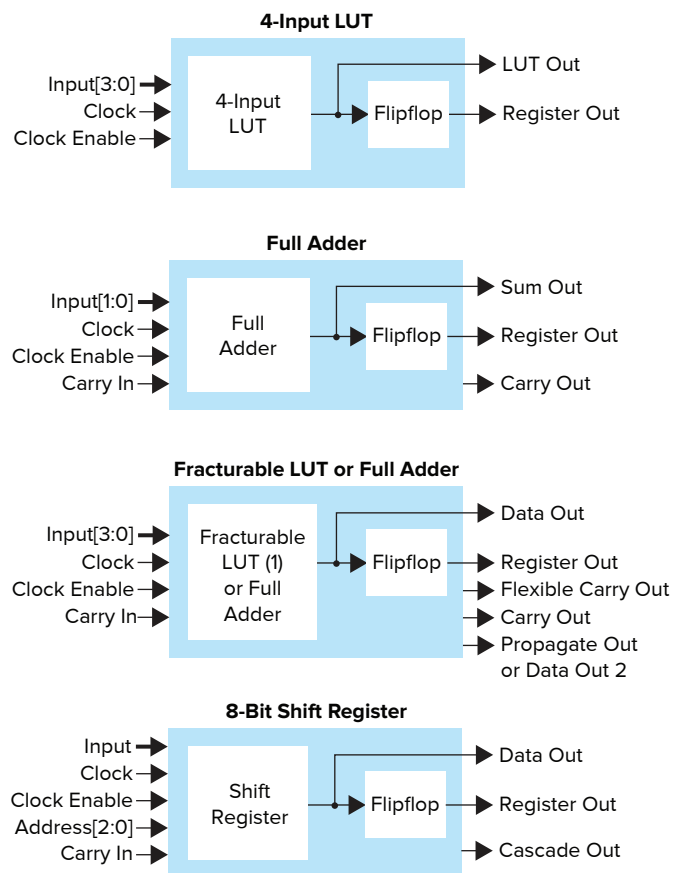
4-Input LUT

Input[3:0]
Clock
Clock Enable
4-Input LUT
Flipflop
LUT Out
Register Out

Full Adder

Input[1:0]
Clock
Clock Enable
Carry In
Full Adder
Flipflop
Sum Out
Register Out
Carry Out

Fracturable LUT or Full Adder

Input[3:0]
Clock
Clock Enable
Carry In
Fracturable LUT (1) or Full Adder
Flipflop
Data Out
Register Out
Flexible Carry Out
Carry Out
Propagate Out or Data Out 2

8-Bit Shift Register

Input
Clock
Clock Enable
Address[2:0]
Carry In
Shift Register
Flipflop
Data Out
Register Out
Cascade Out